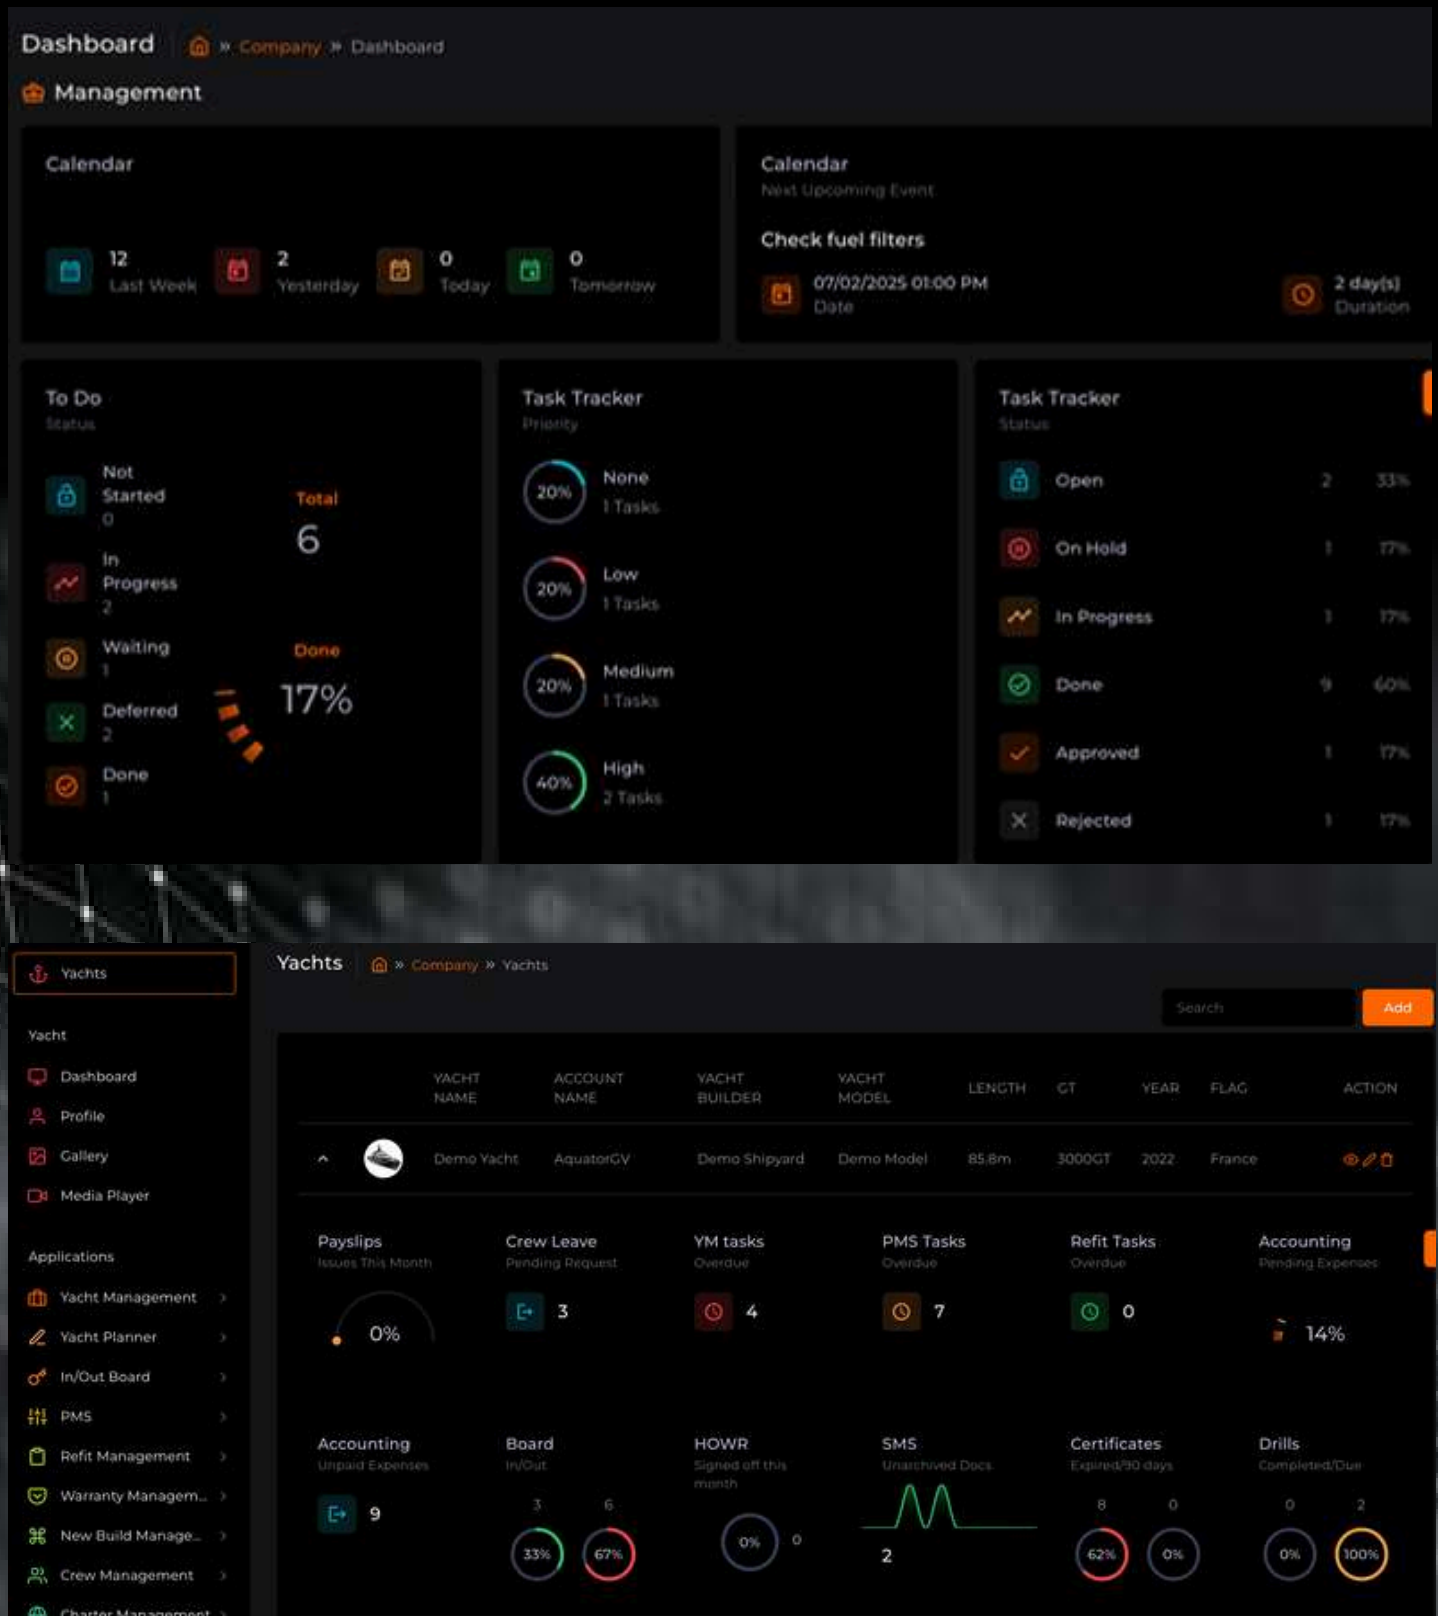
Dashboard » Company » Dashboard

Management

Calendar

12 Last Week
2 Yesterday
0 Today
0 Tomorrow

Calendar
Next Upcoming Event

Check fuel filters

07/02/2025 01:00 PM
Date

2 day(s)
Duration

To Do
Status

Not Started
0

In Progress
2

Waiting
1

Deferred
2

Done
1

Total
6

Done
17%

Task Tracker
Priority

20% None
1 Tasks

20% Low
1 Tasks

20% Medium
1 Tasks

40% High
2 Tasks

Task Tracker
Status

| | | |
|---|---|---|
| Open | 2 | 33% |
| On Hold | 1 | 17% |
| In Progress | 1 | 17% |
| Done | 9 | 60% |
| Approved | 1 | 17% |
| Rejected | 1 | 17% |

Yachts

Yacht
Dashboard
Profile
Gallery
Media Player

Applications
Yacht Management
Yacht Planner
In/Out Board
PMS
Refit Management
Warranty Managem...
New Build Manage...
Crew Management
Charter Management

Yachts » Company » Yachts

Search
Add

| | | YACHT NAME | ACCOUNT NAME | YACHT BUILDER | YACHT MODEL | LENGTH | GT | YEAR | FLAG | ACTION |
|---|---|---|---|---|---|---|---|---|---|---|
| ^ | | Demo Yacht | AquatorGV | Demo Shipyard | Demo Model | 85.8m | 3000GT | 2022 | France | |

Payslips
Issues This Month
0%

Crew Leave
Pending Request
3

YM tasks
Overdue
4

PMS Tasks
Overdue
7

Refit Tasks
Overdue
0

Accounting
Pending Expenses
14%

Accounting
Unpaid Expenses
9

Board
In/Out
3 6
33% 67%

HOWR
Signed off this month
0% 0

SMS
Unarchived Docs
2

Certificates
Expired/90 days
8 0
62% 0%

Drills
Completed/Due
0 2
0% 100%